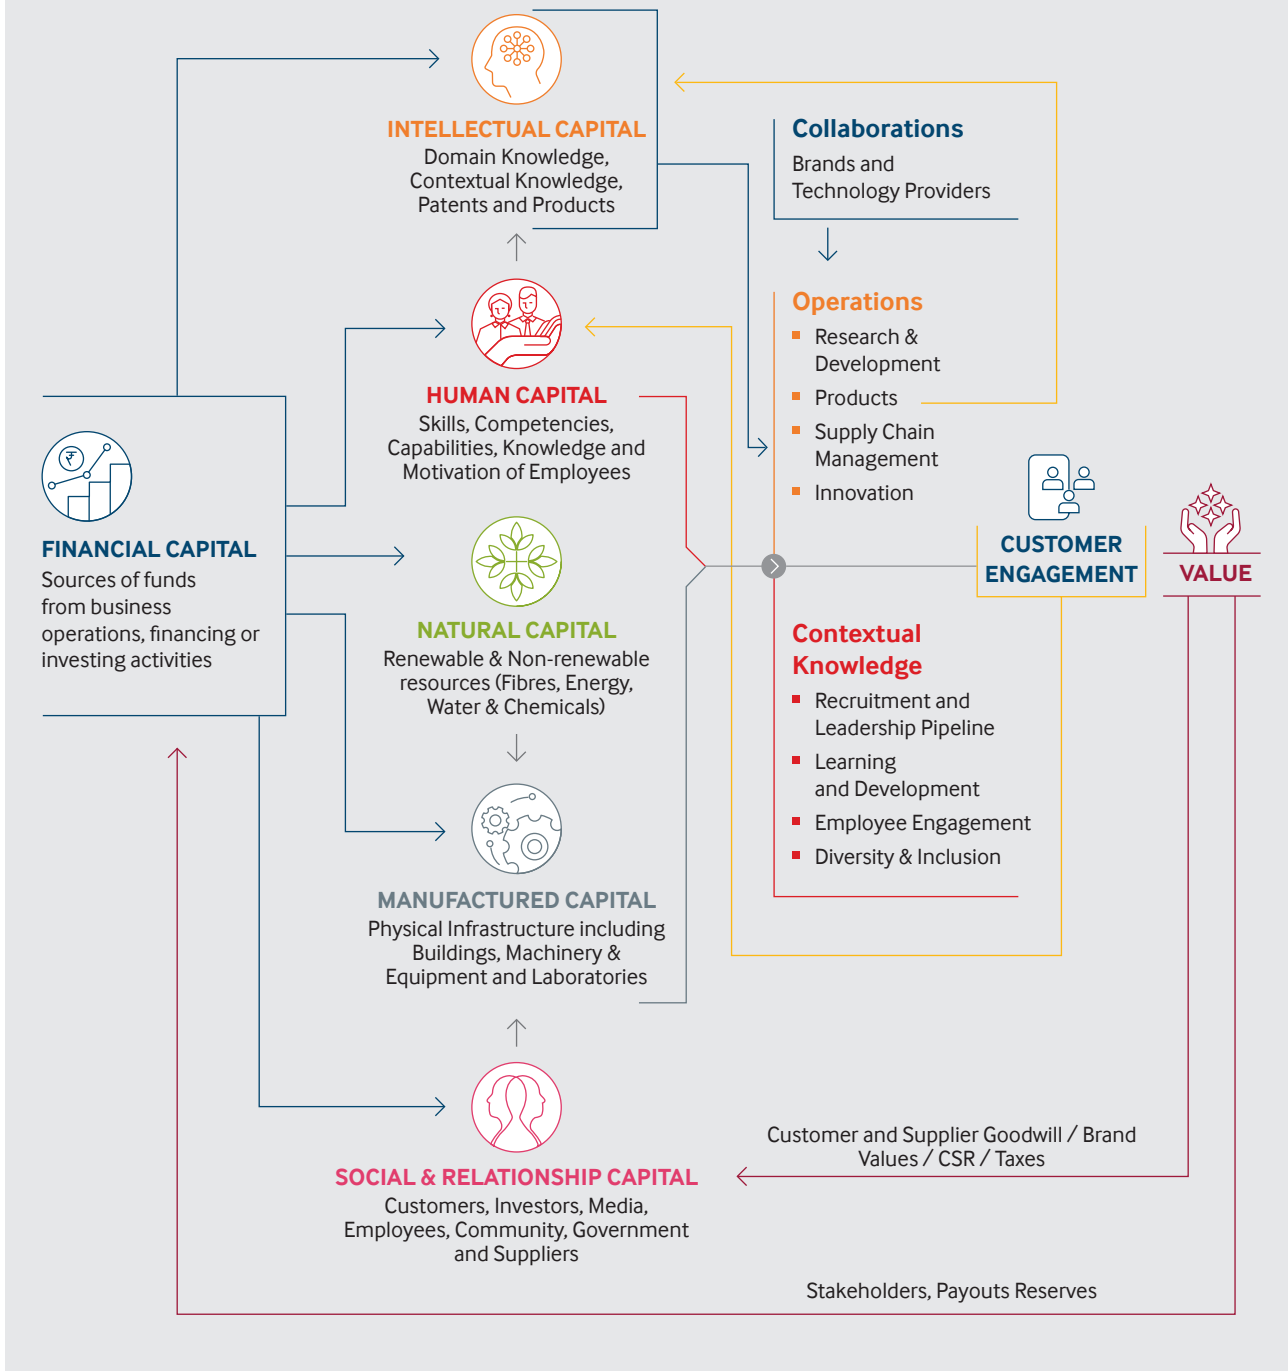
INTELLECTUAL CAPITAL
Domain Knowledge, Contextual Knowledge, Patents and Products

Collaborations
Brands and Technology Providers

HUMAN CAPITAL
Skills, Competencies, Capabilities, Knowledge and Motivation of Employees

Operations
Research & Development
Products
Supply Chain Management
Innovation

FINANCIAL CAPITAL
Sources of funds from business operations, financing or investing activities

NATURAL CAPITAL
Renewable & Non-renewable resources (Fibres, Energy, Water & Chemicals)

CUSTOMER ENGAGEMENT

VALUE

Contextual Knowledge
Recruitment and Leadership Pipeline
Learning and Development
Employee Engagement
Diversity & Inclusion

MANUFACTURED CAPITAL
Physical Infrastructure including Buildings, Machinery & Equipment and Laboratories

SOCIAL & RELATIONSHIP CAPITAL
Customers, Investors, Media, Employees, Community, Government and Suppliers

Customer and Supplier Goodwill / Brand Values / CSR / Taxes

Stakeholders, Payouts Reserves